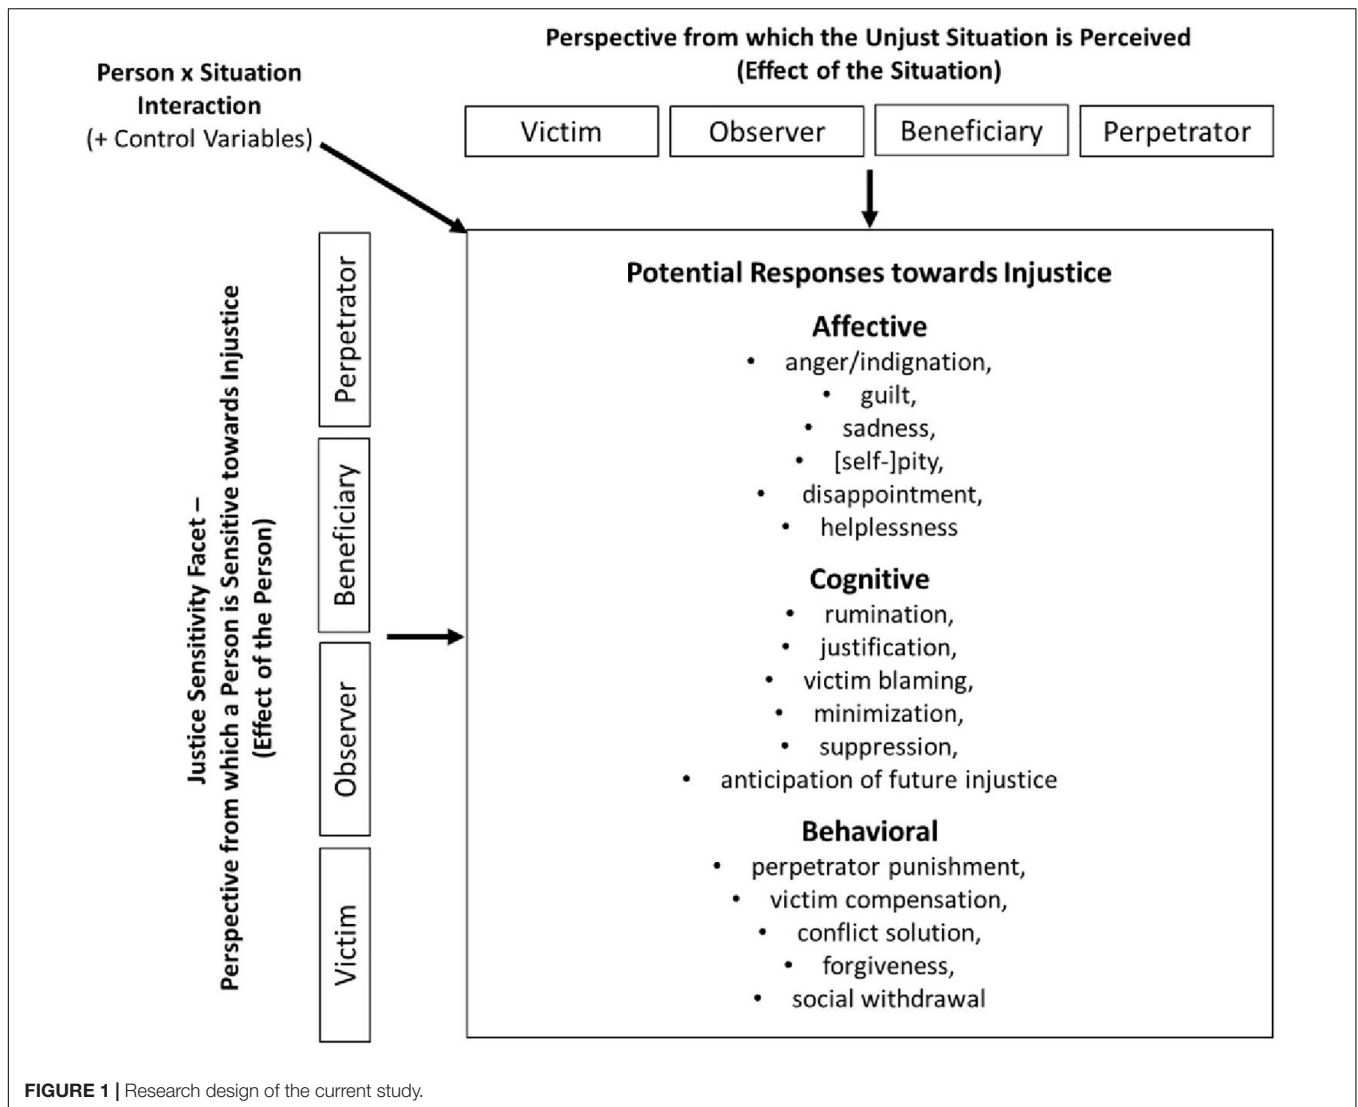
Perspective from which the Unjust Situation is Perceived
(Effect of the Situation)

Person x Situation Interaction
(+ Control Variables)

Victim

Observer

Beneficiary

Perpetrator

Justice Sensitivity Facet –
Perspective from which a Person is Sensitive towards Injustice
(Effect of the Person)

Perpetrator

Beneficiary

Observer

Victim

Potential Responses towards Injustice

Affective
• anger/indignation,
• guilt,
• sadness,
• [self-]pity,
• disappointment,
• helplessness

Cognitive
• rumination,
• justification,
• victim blaming,
• minimization,
• suppression,
• anticipation of future injustice

Behavioral
• perpetrator punishment,
• victim compensation,
• conflict solution,
• forgiveness,
• social withdrawal

FIGURE 1 | Research design of the current study.